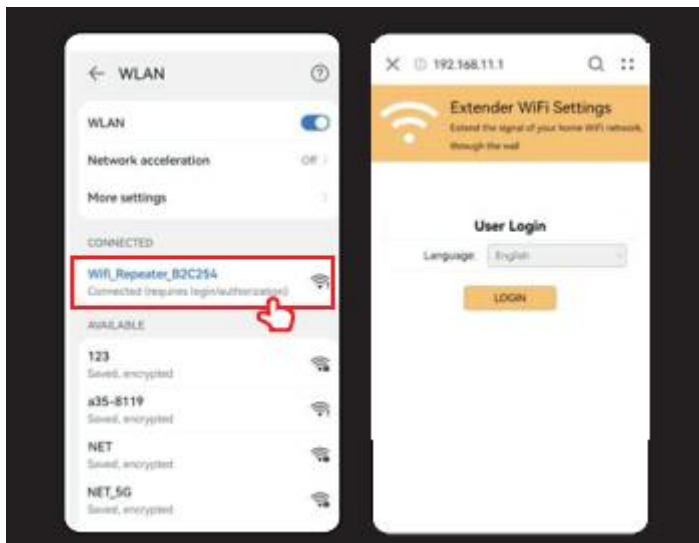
← WLAN

WLAN

Network acceleration Off

More settings

CONNECTED

Wifi_Repeater_B2C254
Connected (requires login/authorization)

AVAILABLE

123
Saved, encrypted

a35-8119
Saved, encrypted

NET
Saved, encrypted

NET_5G
Saved, encrypted

192.168.11.1

Extender WiFi Settings
Extend the signal of your home WiFi network through the wall

User Login

Language English

LOGIN